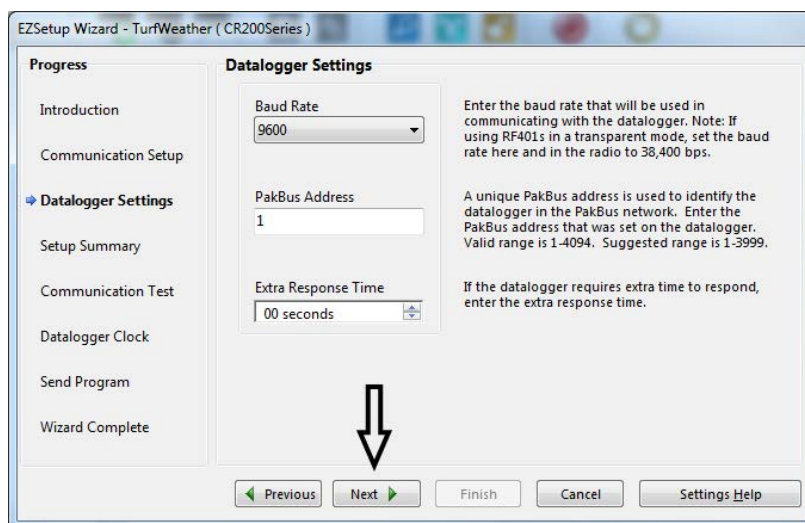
EZSetup Wizard - TurfWeather ( CR200Series )

Progress

Introduction

Communication Setup

Datalogger Settings

Setup Summary

Communication Test

Datalogger Clock

Send Program

Wizard Complete

Datalogger Settings

Baud Rate

9600

Enter the baud rate that will be used in communicating with the datalogger. Note: If using RF401s in a transparent mode, set the baud rate here and in the radio to 38,400 bps.

PakBus Address

1

A unique PakBus address is used to identify the datalogger in the PakBus network. Enter the PakBus address that was set on the datalogger. Valid range is 1-4094. Suggested range is 1-3999.

Extra Response Time

00 seconds

If the datalogger requires extra time to respond, enter the extra response time.

Previous

Next

Finish

Cancel

Settings Help